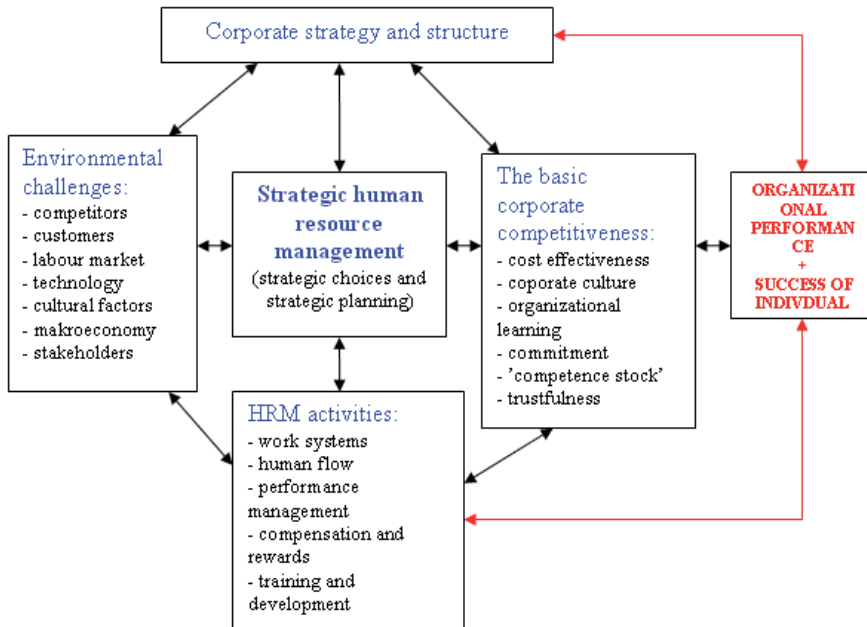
Corporate strategy and structure

Environmental challenges:
- competitors
- customers
- labour market
- technology
- cultural factors
- makroeconomy
- stakeholders

Strategic human resource management
(strategic choices and strategic planning)

The basic corporate competitiveness:
- cost effectiveness
- coporate culture
- organizational learning
- commitment
- 'competence stock'
- trustfulness

ORGANIZATIONAL PERFORMANCE
+
SUCCESS OF INDIVDUAL

HRM activities:
- work systems
- human flow
- performance management
- compensation and rewards
- training and development